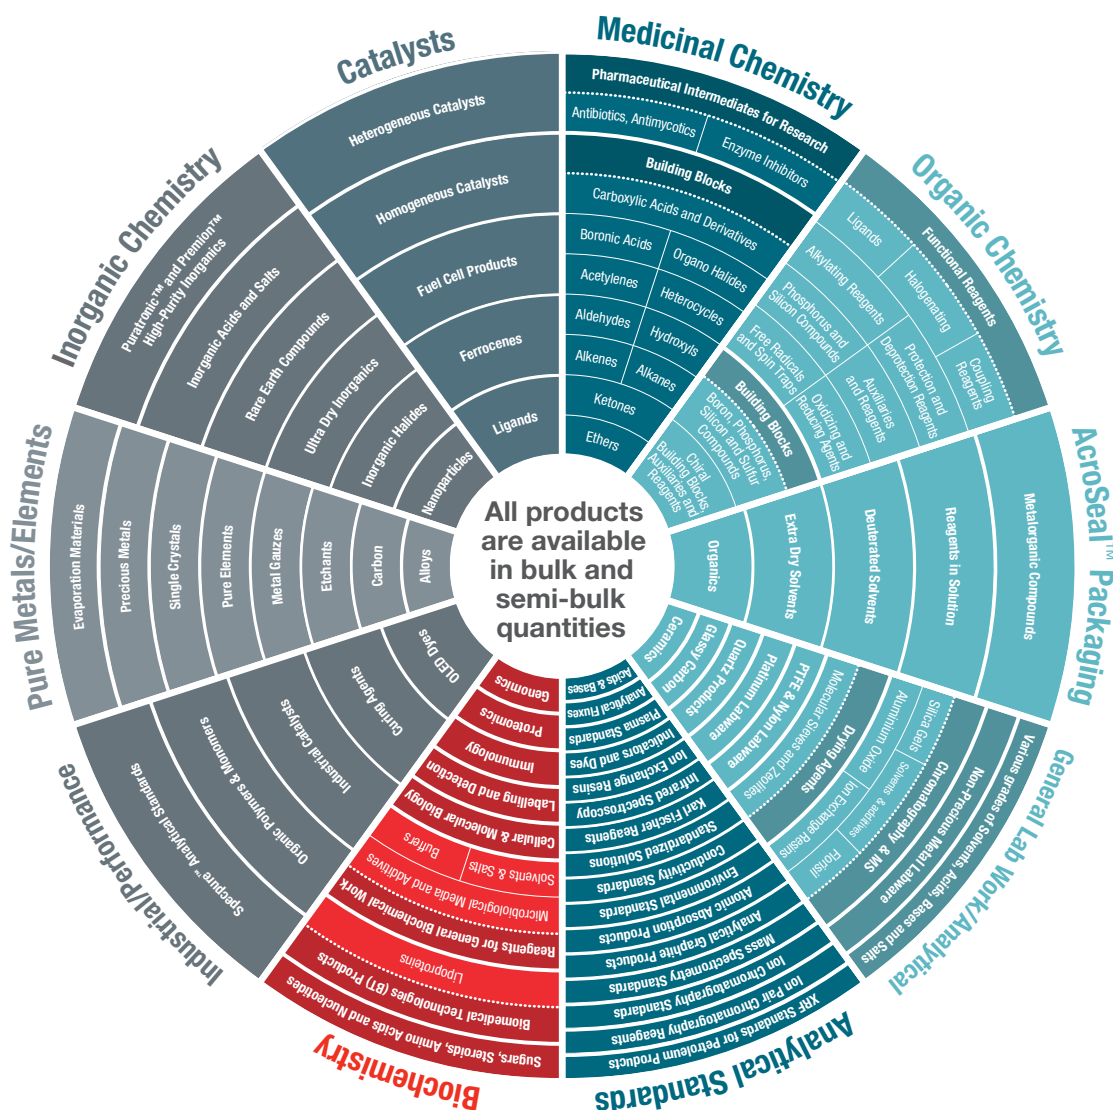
All products are available in bulk and semi-bulk quantities

Catalysts
Heterogeneous Catalysts
Homogeneous Catalysts
Fuel Cell Products
Ferrocenes
Ligands

Medicinal Chemistry
Pharmaceutical Intermediates for Research
Antibiotics, Antimycotics
Enzyme Inhibitors
Building Blocks
Carboxylic Acids and Derivatives
Boronic Acids
Organo Halides
Acetylenes
Heterocycles
Aldehydes
Hydroxyls
Alkenes
Alkanes
Ketones
Ethers

Organic Chemistry
Functional Reagents
Ligands
Alkylating Reagents
Halogenating
Phosphorus and Silicon Compounds
Protection and Deprotection Reagents
Coupling Reagents
Free Radicals and Spin Traps
Auxiliaries and Reagents
Oxidizing and Reducing Agents
Building Blocks
Boron, Phosphorus, Silicon and Sulfur Compounds
Chiral Building Blocks, Auxiliaries and Reagents

AcroSeal™ Packaging
Organics
Extra Dry Solvents
Deuterated Solvents
Reagents in Solution
Metalorganic Compounds

General Lab Work/Analytical
Ceramics
Glassy Carbon
Quartz Products
Platinum Labware
PTFE & Nylon Labware
Drying Agents
Molecular Sieves and Zeolites
Aluminium Oxide
Silica Gels
Solvents & additives
Ion Exchange Resins
Florisil
Chromatography & MS
Non-Precious Metal Labware
Various grades of Solvents, Acids, Bases and Salts

Analytical Standards
Acids & Bases
Analytical Fluxes
Plasma Standards
Indicators and Dyes
Ion Exchange Resins
Infrared Spectroscopy
Karl Fischer Reagents
Standardized Solutions
Conductivity Standards
Environmental Standards
Atomic Absorption Products
Analytical Graphite Products
Mass Spectrometry Standards
Ion Chromatography Standards
Ion Pair Chromatography Reagents
XRF Standards for Petroleum Products

Biochemistry
Genomics
Proteomics
Immunology
Labelling and Detection
Cellular & Molecular Biology
Buffers
Solvents & Salts
Microbiological Media and Additives
Reagents for General Biochemical Work
Lipoproteins
Biomedical Technologies (BT) Products
Sugars, Steroids, Amino Acids and Nucleotides

Industrial/Performance
OLED Dyes
Curing Agents
Industrial Catalysts
Organic Polymers & Monomers
Specpure™ Analytical Standards

Pure Metals/Elements
Evaporation Materials
Precious Metals
Single Crystals
Pure Elements
Metal Gauzes
Etchants
Carbon
Alloys

Inorganic Chemistry
Puratronic™ and Premion™ High-Purity Inorganics
Inorganic Acids and Salts
Rare Earth Compounds
Ultra Dry Inorganics
Inorganic Halides
Nanoparticles